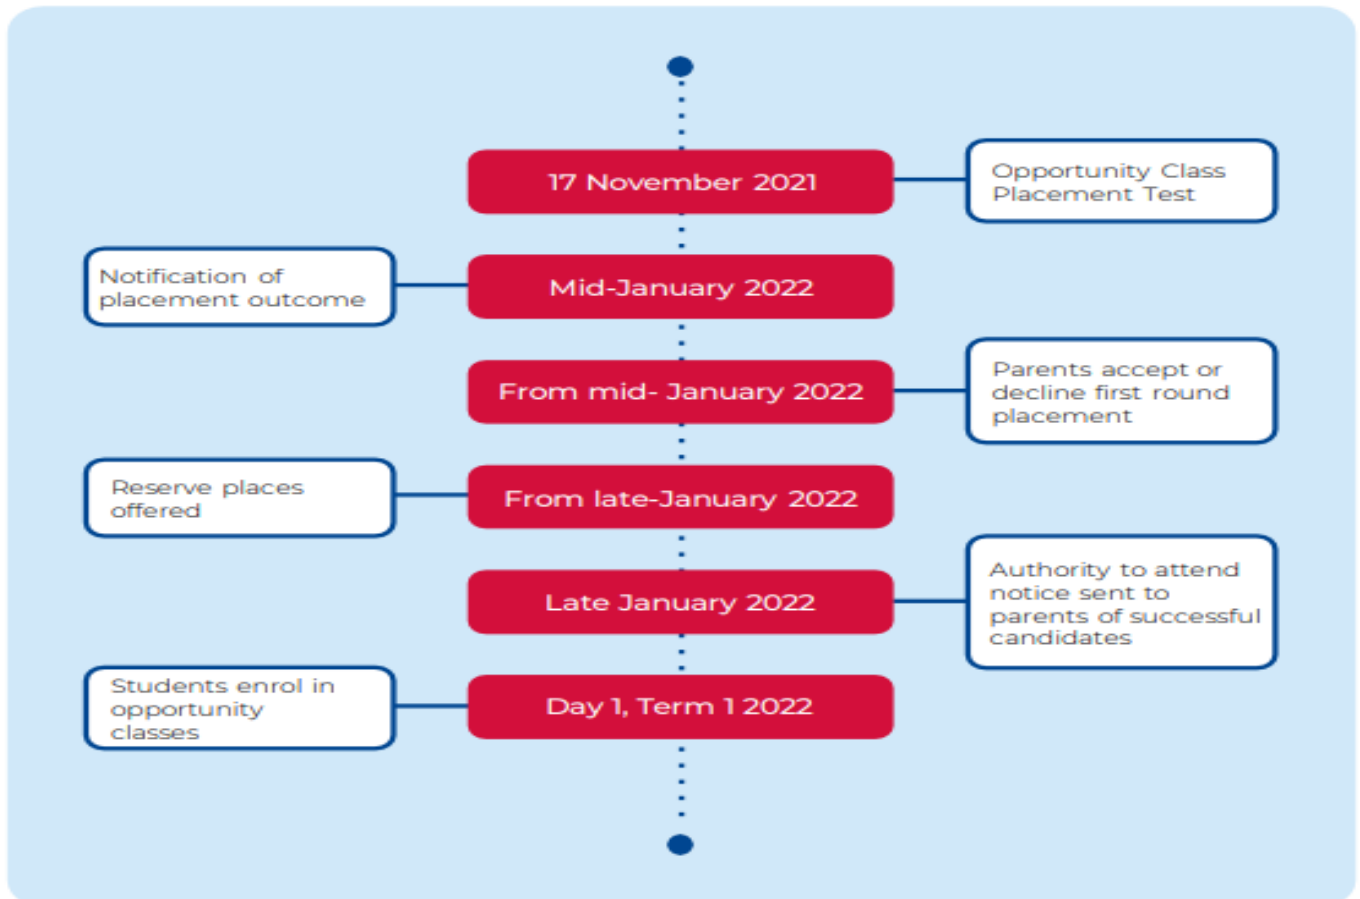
17 November 2021

Opportunity Class Placement Test

Notification of placement outcome

Mid-January 2022

From mid- January 2022

Parents accept or decline first round placement

Reserve places offered

From late-January 2022

Late January 2022

Authority to attend notice sent to parents of successful candidates

Students enrol in opportunity classes

Day 1, Term 1 2022